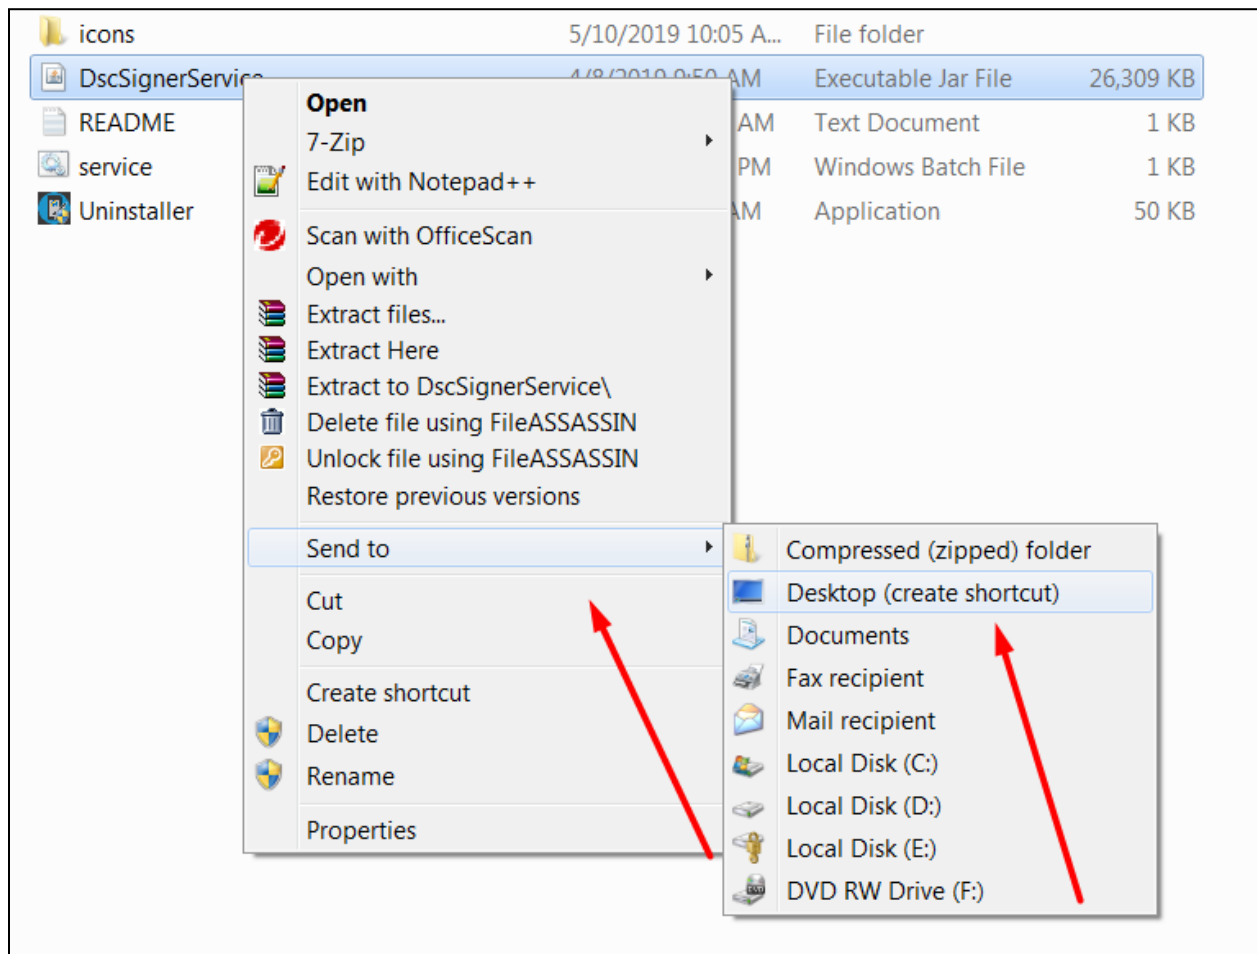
icons 5/10/2019 10:05 A... File folder
DscSignerServi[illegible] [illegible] AM Executable Jar File 26,309 KB
README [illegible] AM Text Document 1 KB
service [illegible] PM Windows Batch File 1 KB
Uninstaller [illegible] AM Application 50 KB

Open
7-Zip
Edit with Notepad++
Scan with OfficeScan
Open with
Extract files...
Extract Here
Extract to DscSignerService\
Delete file using FileASSASSIN
Unlock file using FileASSASSIN
Restore previous versions
Send to
Cut
Copy
Create shortcut
Delete
Rename
Properties

Compressed (zipped) folder
Desktop (create shortcut)
Documents
Fax recipient
Mail recipient
Local Disk (C:)
Local Disk (D:)
Local Disk (E:)
DVD RW Drive (F:)